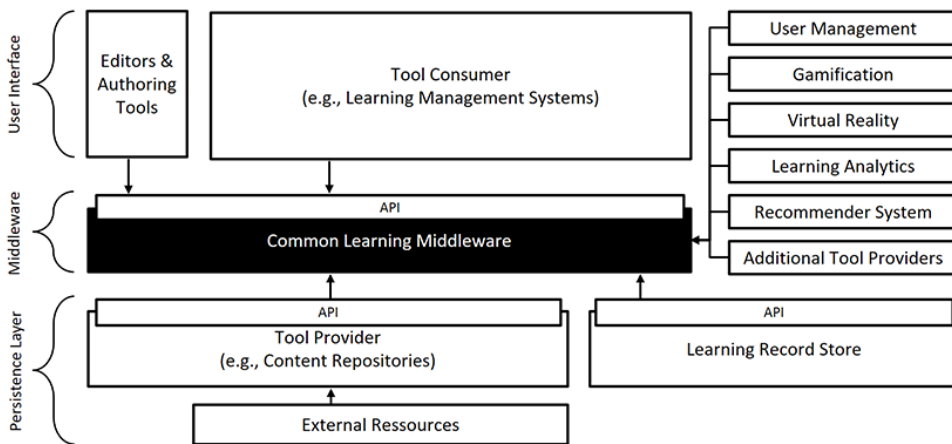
User Interface

Editors & Authoring Tools

Tool Consumer
(e.g., Learning Management Systems)

User Management

Gamification

Virtual Reality

Learning Analytics

Recommender System

Additional Tool Providers

Middleware

API

Common Learning Middleware

Persistence Layer

API

Tool Provider
(e.g., Content Repositories)

API

Learning Record Store

External Ressources